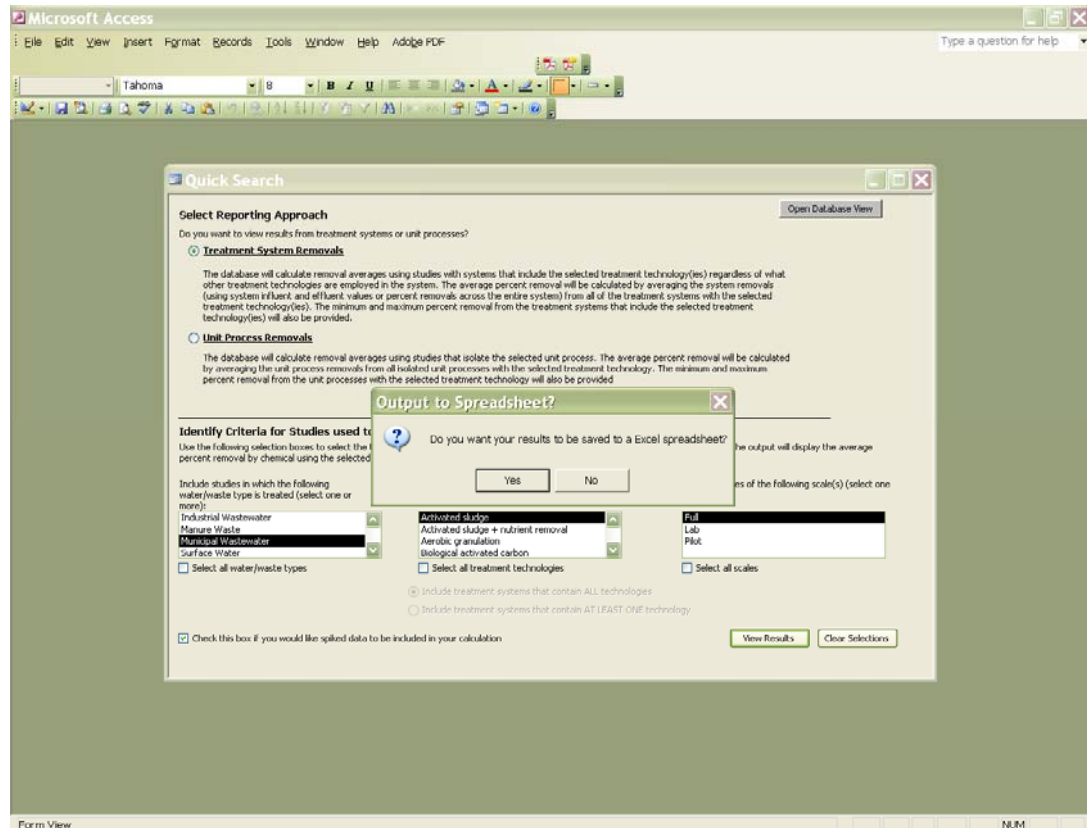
Microsoft Access

File Edit View Insert Format Records Tools Window Help Adobe PDF

Type a question for help

Tahoma 8

Quick Search

Select Reporting Approach

Open Database View

Do you want to view results from treatment systems or unit processes?

Treatment System Removals

The database will calculate removal averages using studies with systems that include the selected treatment technology(ies) regardless of what other treatment technologies are employed in the system. The average percent removal will be calculated by averaging the system removals (using system influent and effluent values or percent removals across the entire system) from all of the treatment systems with the selected treatment technology(ies). The minimum and maximum percent removal from the treatment systems that include the selected treatment technology(ies) will also be provided.

Unit Process Removals

The database will calculate removal averages using studies that isolate the selected unit process. The average percent removal will be calculated by averaging the unit process removals from all isolated unit processes with the selected treatment technology. The minimum and maximum percent removal from the unit processes with the selected treatment technology will also be provided

Identify Criteria for Studies used t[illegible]

Use the following selection boxes to select the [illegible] the output will display the average percent removal by chemical using the selected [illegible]

Include studies in which the following water/waste type is treated (select one or more):

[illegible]es of the following scale(s) (select one

Output to Spreadsheet?

Do you want your results to be saved to a Excel spreadsheet?

Yes No

Industrial Wastewater
Manure Waste
Municipal Wastewater
Surface Water

Activated sludge
Activated sludge + nutrient removal
Aerobic granulation
Biological activated carbon

Full
Lab
Pilot

Select all water/waste types

Select all treatment technologies

Select all scales

Include treatment systems that contain ALL technologies

Include treatment systems that contain AT LEAST ONE technology

Check this box if you would like spiked data to be included in your calculation

View Results

Clear Selections

Form View

NUM